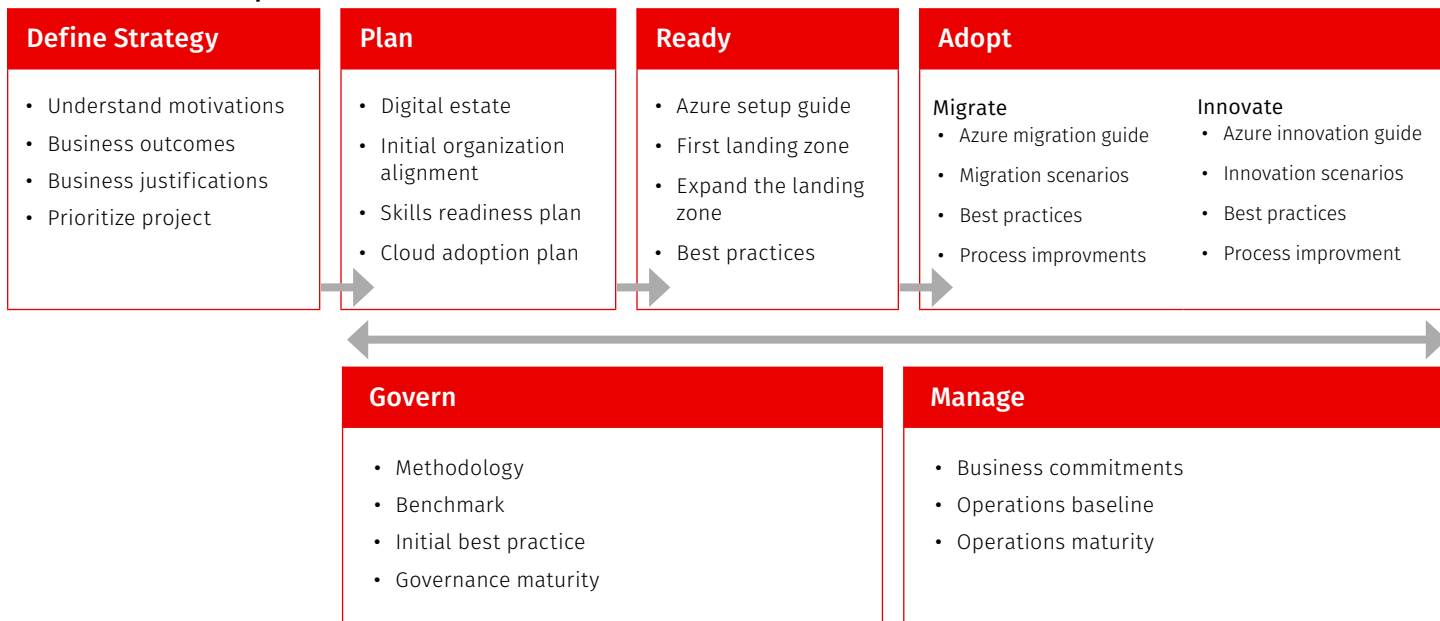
Define Strategy

- Understand motivations
- Business outcomes
- Business justifications
- Prioritize project

Plan

- Digital estate
- Initial organization alignment
- Skills readiness plan
- Cloud adoption plan

Ready

- Azure setup guide
- First landing zone
- Expand the landing zone
- Best practices

Adopt

Migrate
- Azure migration guide
- Migration scenarios
- Best practices
- Process improvments

Innovate
- Azure innovation guide
- Innovation scenarios
- Best practices
- Process improvment

Govern

- Methodology
- Benchmark
- Initial best practice
- Governance maturity

Manage

- Business commitments
- Operations baseline
- Operations maturity